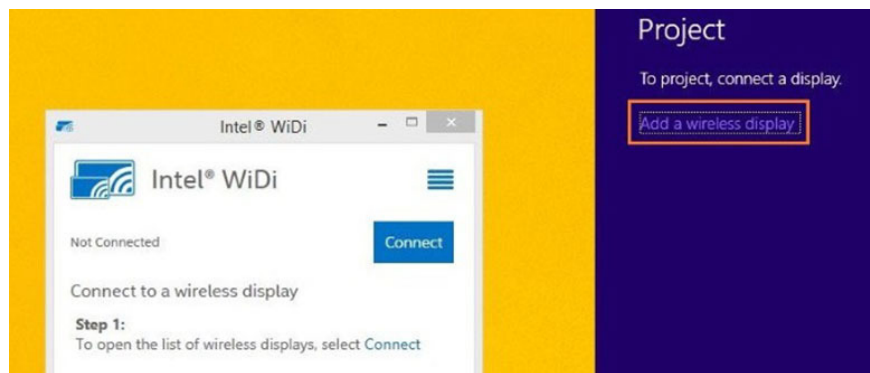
Intel® WiDi

Intel® WiDi

Not Connected

Connect

Connect to a wireless display

Step 1:
To open the list of wireless displays, select Connect

Project

To project, connect a display.

Add a wireless display